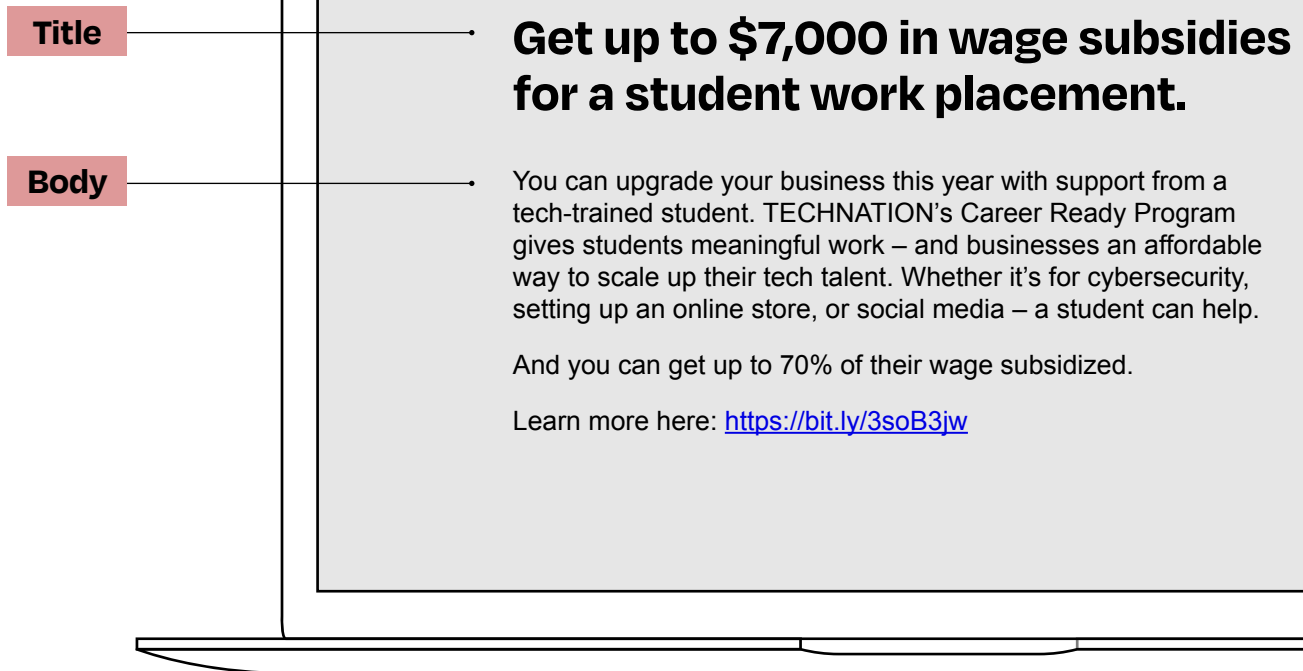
Title

Body

Get up to \$7,000 in wage subsidies for a student work placement.

You can upgrade your business this year with support from a tech-trained student. TECHNATION's Career Ready Program gives students meaningful work – and businesses an affordable way to scale up their tech talent. Whether it's for cybersecurity, setting up an online store, or social media – a student can help.

And you can get up to 70% of their wage subsidized.

Learn more here: https://bit.ly/3soB3jw